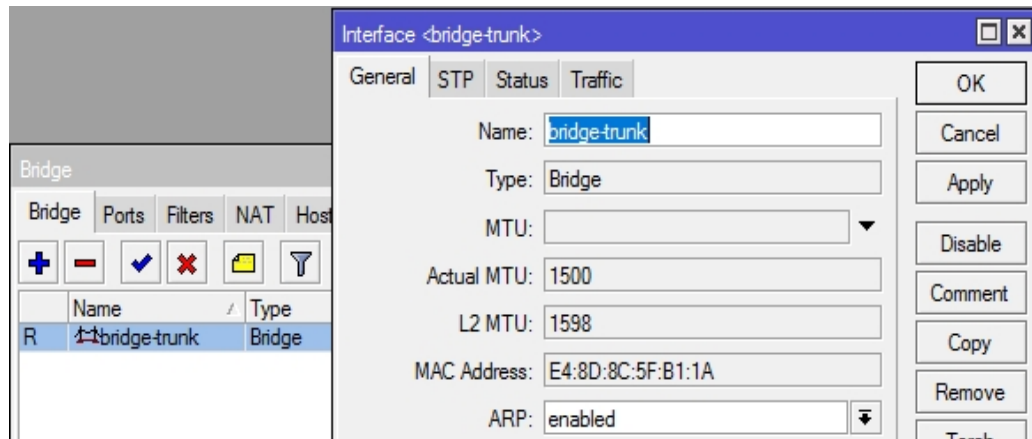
Bridge

Bridge | Ports | Filters | NAT | Host

| | Name | Type |
|---|---|---|
| R | bridge-trunk | Bridge |

Interface <bridge-trunk>

General | STP | Status | Traffic

Name: bridge-trunk

Type: Bridge

MTU:

Actual MTU: 1500

L2 MTU: 1598

MAC Address: E4:8D:8C:5F:B1:1A

ARP: enabled

OK

Cancel

Apply

Disable

Comment

Copy

Remove

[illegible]